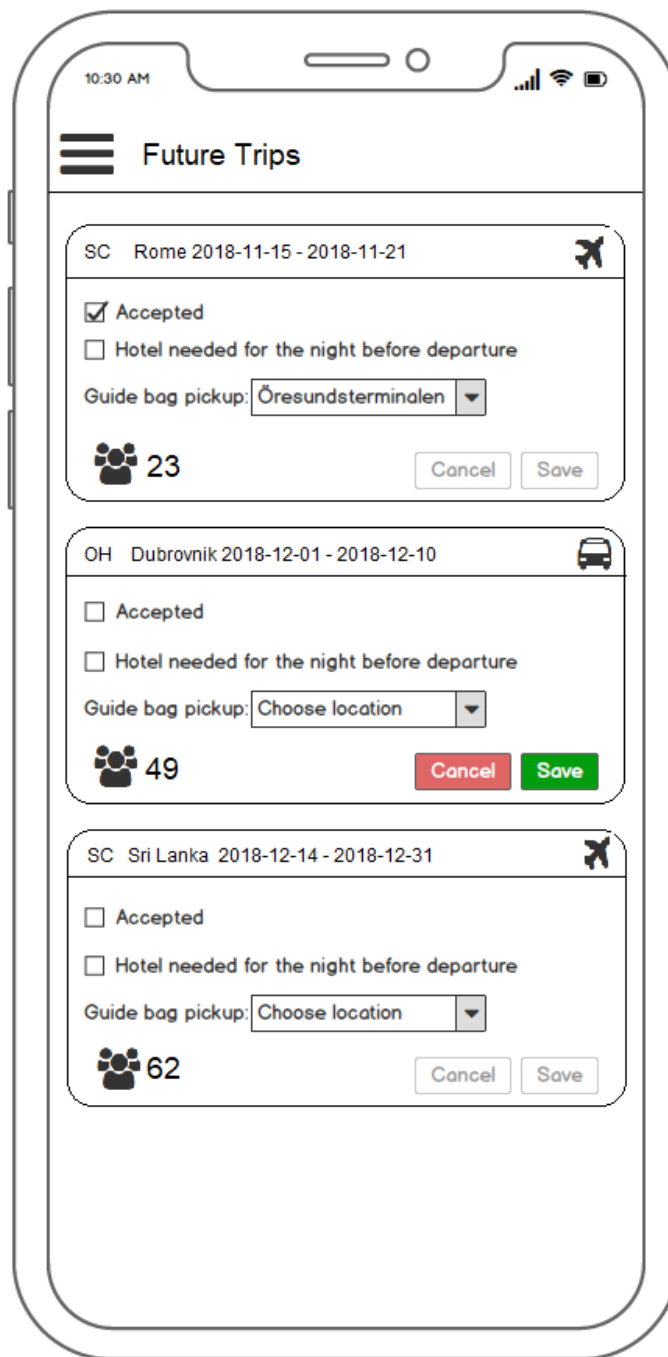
10:30 AM

Future Trips

SC Rome 2018-11-15 - 2018-11-21

Accepted

Hotel needed for the night before departure

Guide bag pickup: Öresundsterminalen

23

Cancel Save

OH Dubrovnik 2018-12-01 - 2018-12-10

Accepted

Hotel needed for the night before departure

Guide bag pickup: Choose location

49

Cancel Save

SC Sri Lanka 2018-12-14 - 2018-12-31

Accepted

Hotel needed for the night before departure

Guide bag pickup: Choose location

62

Cancel Save